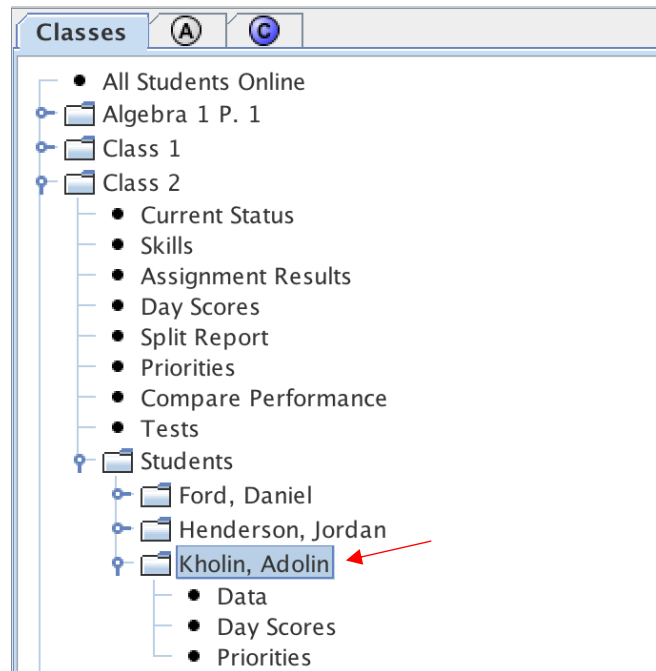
Classes | A | C

All Students Online
Algebra 1 P. 1
Class 1
Class 2
Current Status
Skills
Assignment Results
Day Scores
Split Report
Priorities
Compare Performance
Tests
Students
Ford, Daniel
Henderson, Jordan
Kholin, Adolin
Data
Day Scores
Priorities